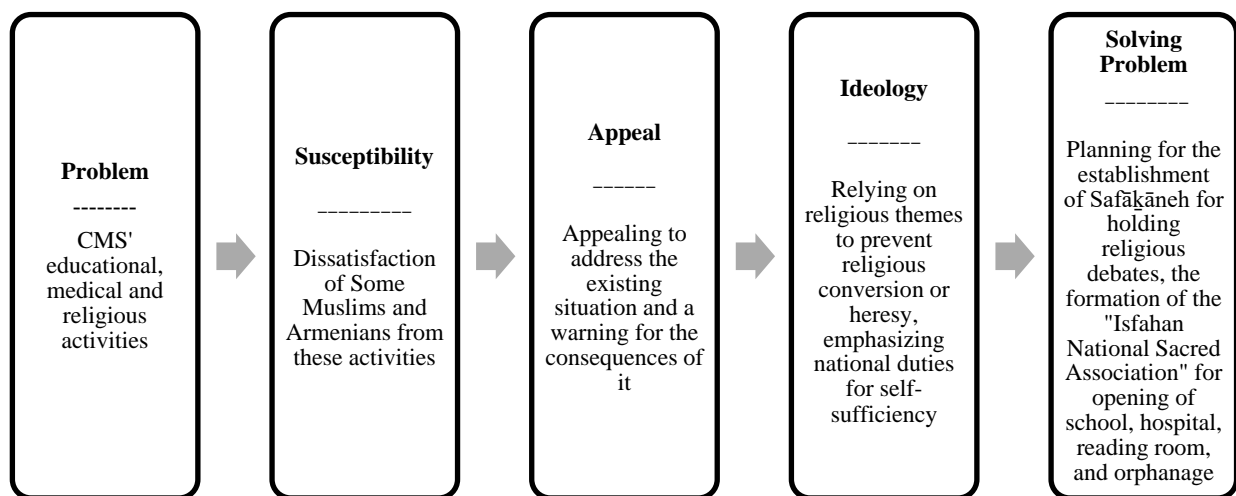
**Problem**

--------

CMS' educational, medical and religious activities

**Susceptibility**

_________

Dissatisfaction of Some Muslims and Armenians from these activities

**Appeal**

______

Appealing to address the existing situation and a warning for the consequences of it

**Ideology**

_______

Relying on religious themes to prevent religious conversion or heresy, emphasizing national duties for self-sufficiency

**Solving Problem**

________

Planning for the establishment of Safāḵāneh for holding religious debates, the formation of the "Isfahan National Sacred Association" for opening of school, hospital, reading room, and orphanage